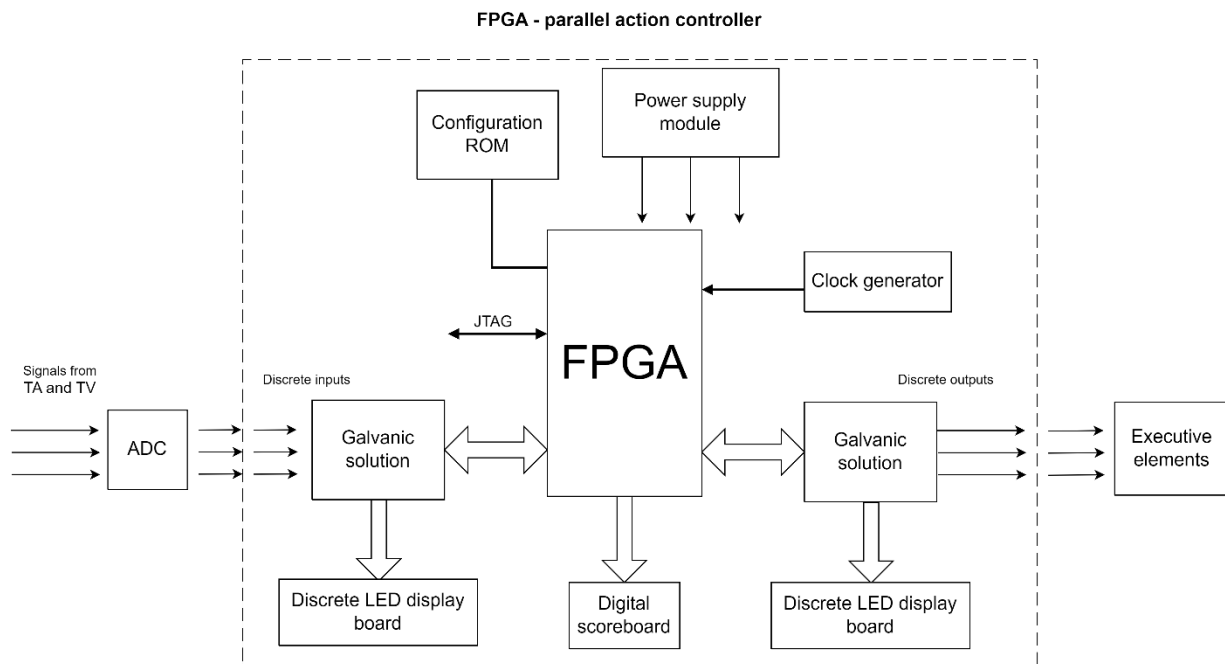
FPGA - parallel action controller

Configuration ROM

Power supply module

Clock generator

JTAG

FPGA

Signals from TA and TV

ADC

Discrete inputs

Galvanic solution

Discrete outputs

Galvanic solution

Executive elements

Discrete LED display board

Digital scoreboard

Discrete LED display board